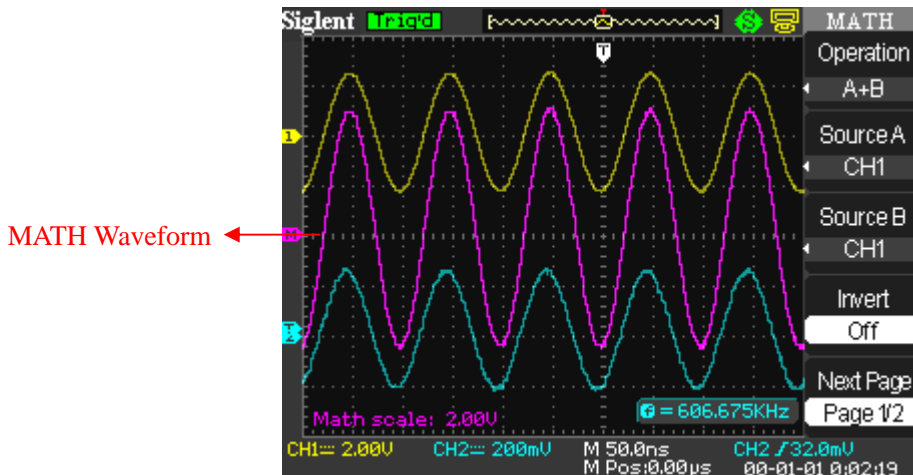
MATH Waveform

Siglent Trig'd

T

1

M

T 2

Math scale: 2.00V

= 606.675KHz

CH1 2.00V CH2 200mV M 50.0ns M Pos:0.00μs CH2 32.0mV 00-01-01 0:02:19

MATH

Operation

A+B

Source A

CH1

Source B

CH1

Invert

Off

Next Page

Page 1/2